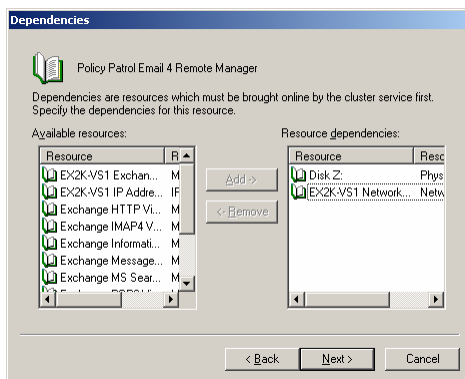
Dependencies

Policy Patrol Email 4 Remote Manager

Dependencies are resources which must be brought online by the cluster service first. Specify the dependencies for this resource.

Available resources:

| Resource | R |
|---|---|
| EX2K-VS1 Exchan... | M |
| EX2K-VS1 IP Addre... | IF |
| Exchange HTTP Vi... | M |
| Exchange IMAP4 V... | M |
| Exchange Informati... | M |
| Exchange Message... | M |
| Exchange MS Sear... | M |

Add ->

<- Remove

Resource dependencies:

| Resource | Reso |
|---|---|
| Disk Z: | Phys |
| EX2K-VS1 Network... | Netw |

< Back

Next >

Cancel